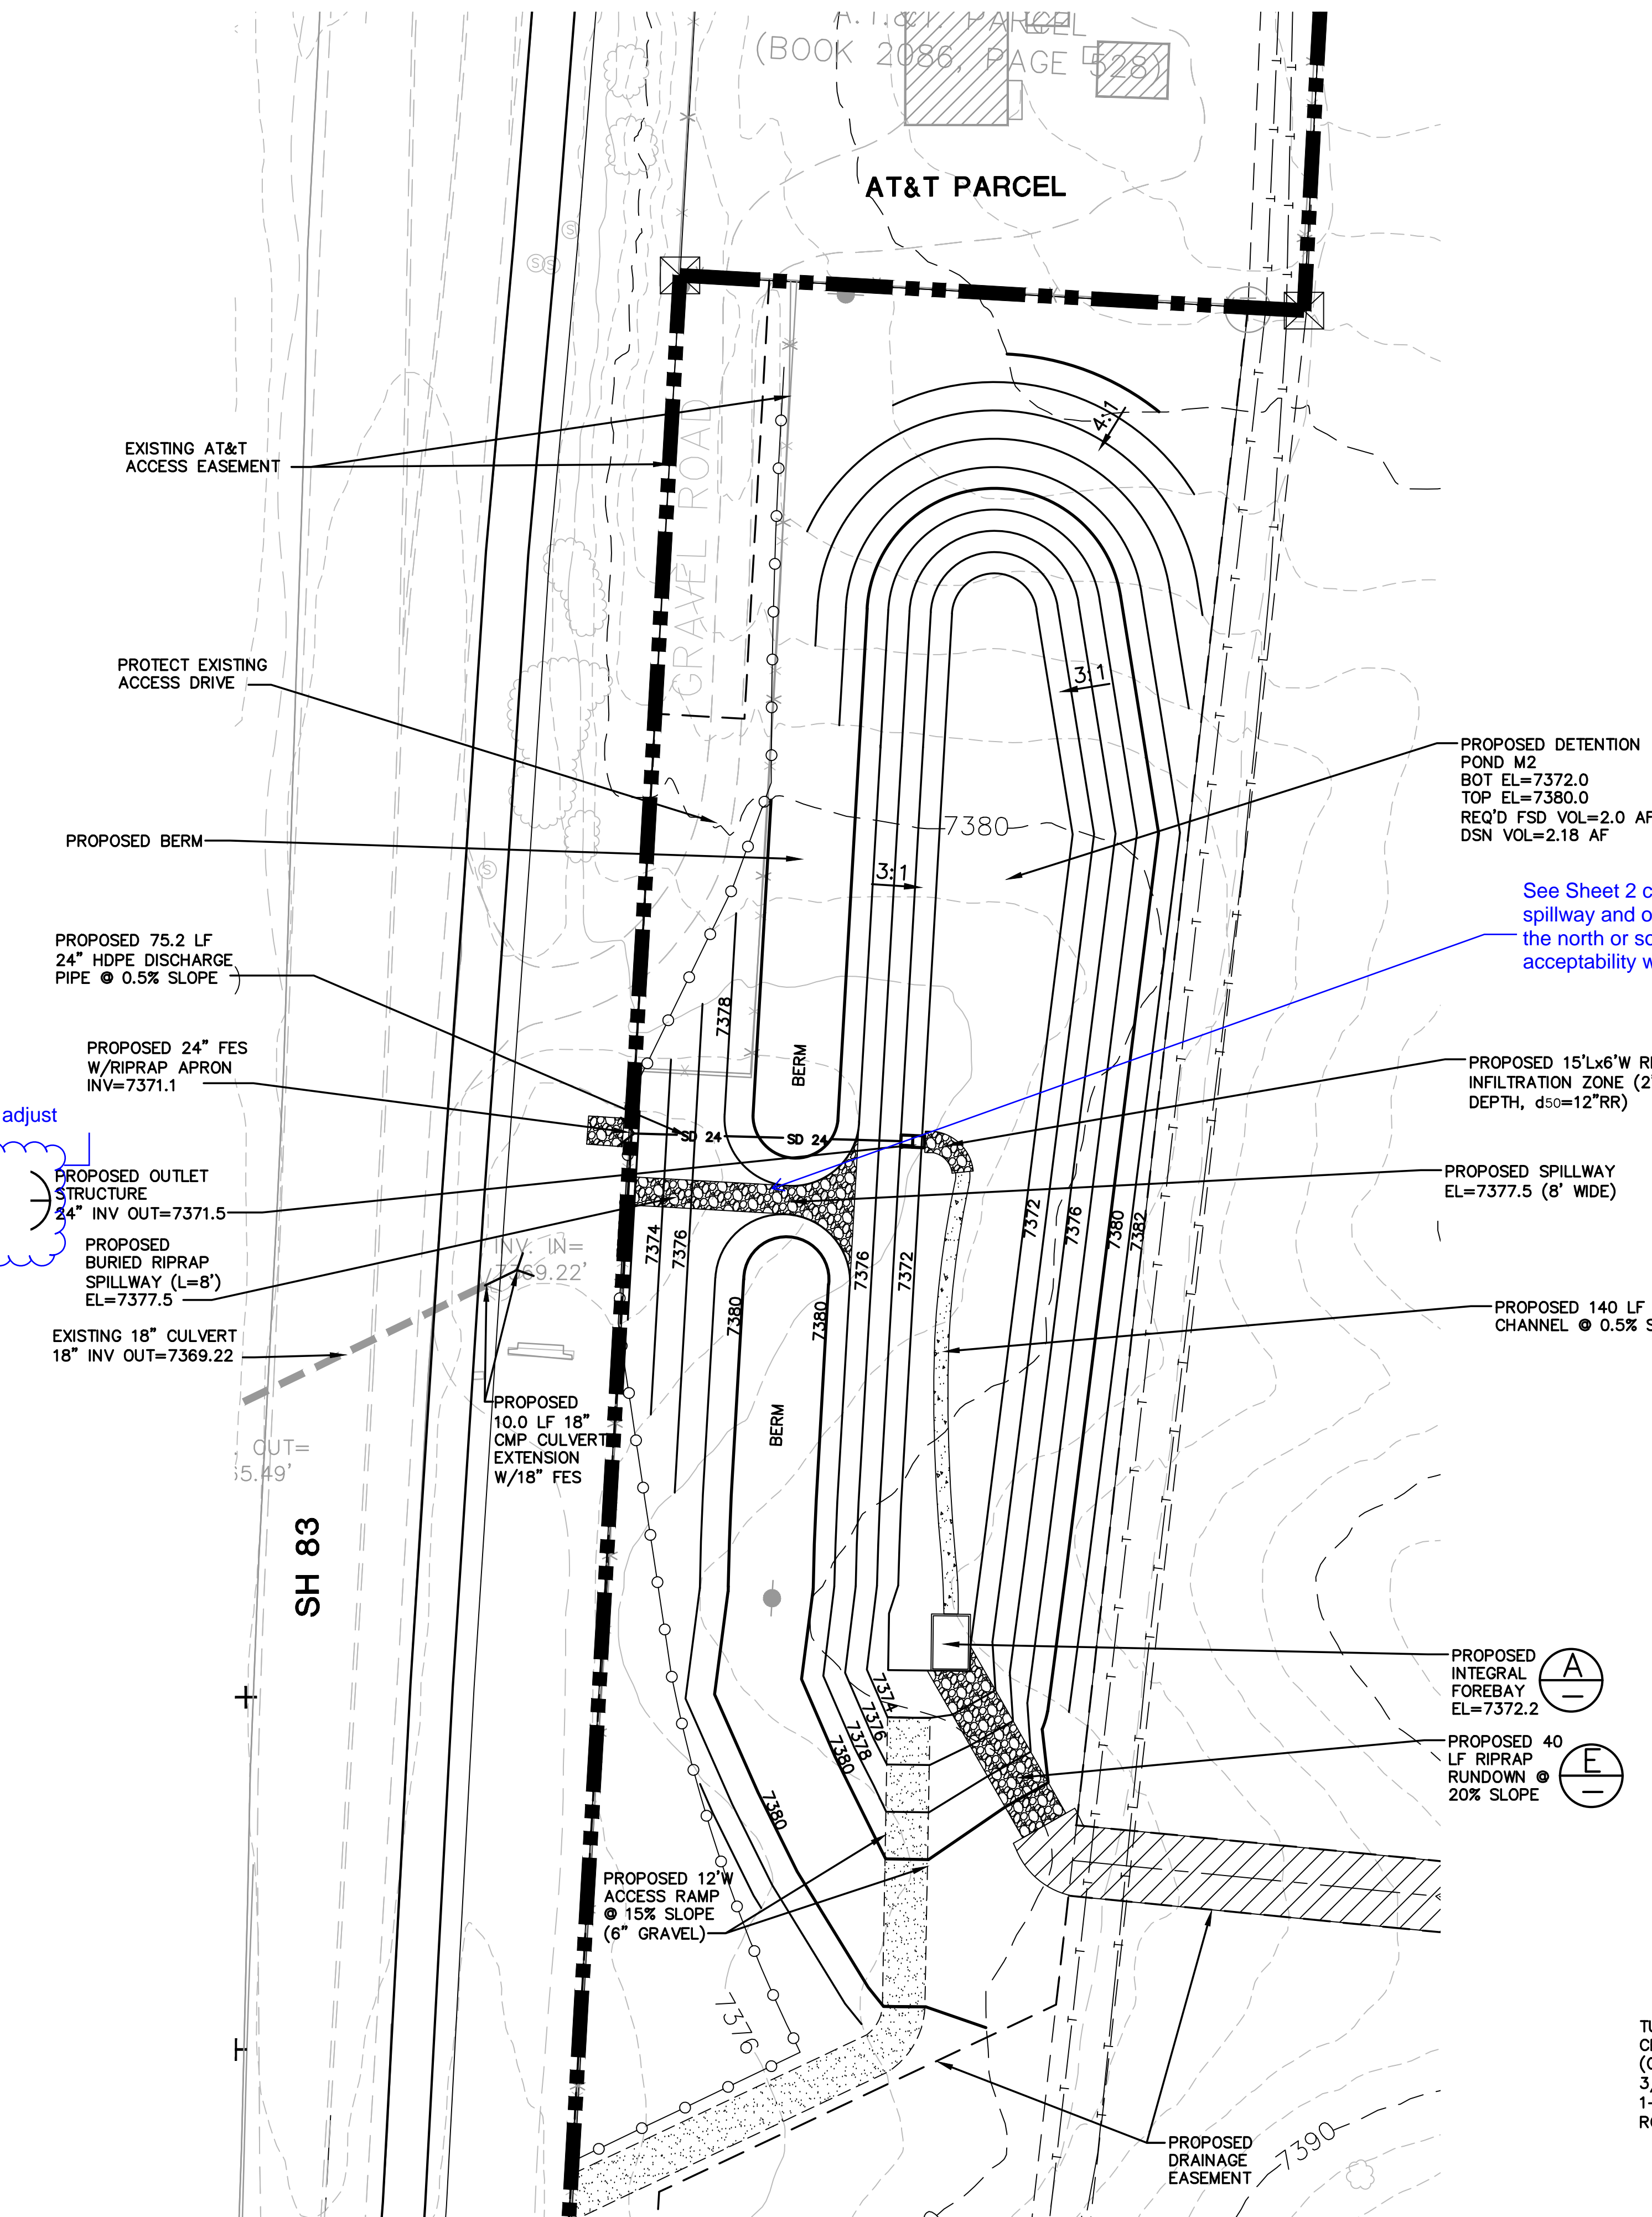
A.T.&T PARCEL
(BOOK 2086, PAGE 528)

AT&T PARCEL

EXISTING AT&T ACCESS EASEMENT

GRAVEL ROAD

4:1

3:1

PROTECT EXISTING ACCESS DRIVE

PROPOSED DETENTION POND M2
BOT EL=7372.0
TOP EL=7380.0
REQ'D FSD VOL=2.0 AF
DSN VOL=2.18 AF

PROPOSED BERM

7380

3:1

See Sheet 2 c
spillway and o
the north or so
acceptability w

PROPOSED 75.2 LF 24" HDPE DISCHARGE PIPE @ 0.5% SLOPE

7378

BERM

PROPOSED 24" FES W/RIPRAP APRON INV=7371.1

adjust

SD 24

SD 24

PROPOSED 15'Lx6'W R
INFILTRATION ZONE (2
DEPTH, d50=12"RR)

PROPOSED OUTLET STRUCTURE
24" INV OUT=7371.5

PROPOSED SPILLWAY EL=7377.5 (8' WIDE)

PROPOSED BURIED RIPRAP SPILLWAY (L=8') EL=7377.5

INV IN= 7369.22'

7374
7376
7376
7372
7372
7376
7380
7382
7380
7380

EXISTING 18" CULVERT 18" INV OUT=7369.22

PROPOSED 140 LF
CHANNEL @ 0.5% S

PROPOSED 10.0 LF 18" CMP CULVERT EXTENSION W/18" FES

OUT=
5.49'

BERM

SH 83

PROPOSED INTEGRAL FOREBAY EL=7372.2

A

7374
7376
7378
7380

PROPOSED 40 LF RIPRAP RUNDOWN @ 20% SLOPE

E

7380

PROPOSED 12'W ACCESS RAMP @ 15% SLOPE (6" GRAVEL)

7376

PROPOSED DRAINAGE EASEMENT

7390